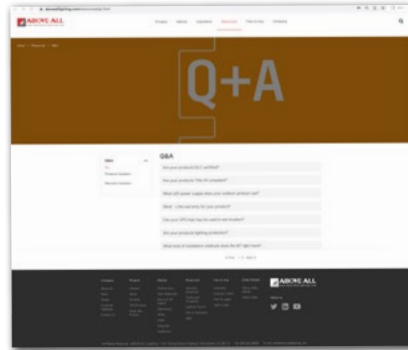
ABOVE ALL

Q+A

Q&A

Are your products ETL certified?

Are your products Title 24 compliant?

What LED power supply does your outdoor product use?

What - Lifecycle entry for your products?

Can your UPS last how long to used to test location?

Are your products lighting protection?

What kind of installation methods does the NT light have?

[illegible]

ABOVE ALL